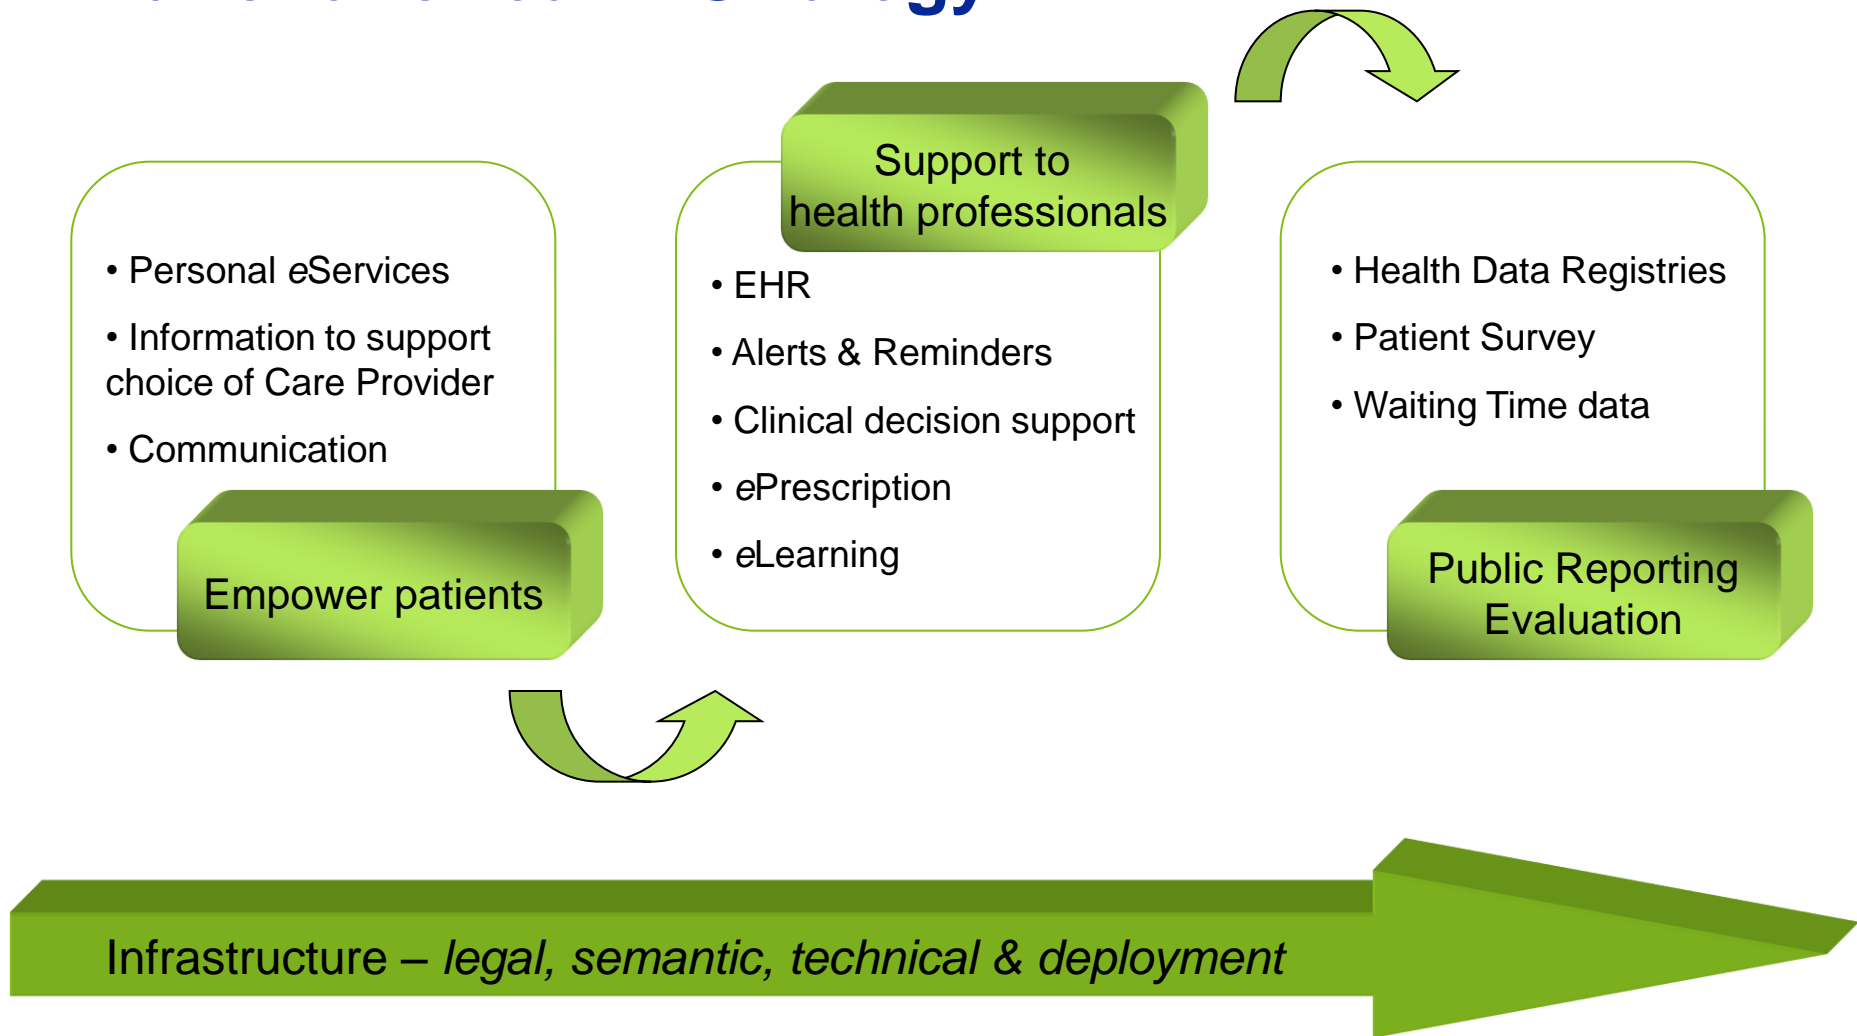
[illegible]

• Personal *e*Services

• Information to support choice of Care Provider

• Communication

Empower patients

Support to health professionals

• EHR

• Alerts & Reminders

• Clinical decision support

• *e*Prescription

• *e*Learning

• Health Data Registries

• Patient Survey

• Waiting Time data

Public Reporting Evaluation

Infrastructure – *legal, semantic, technical & deployment*